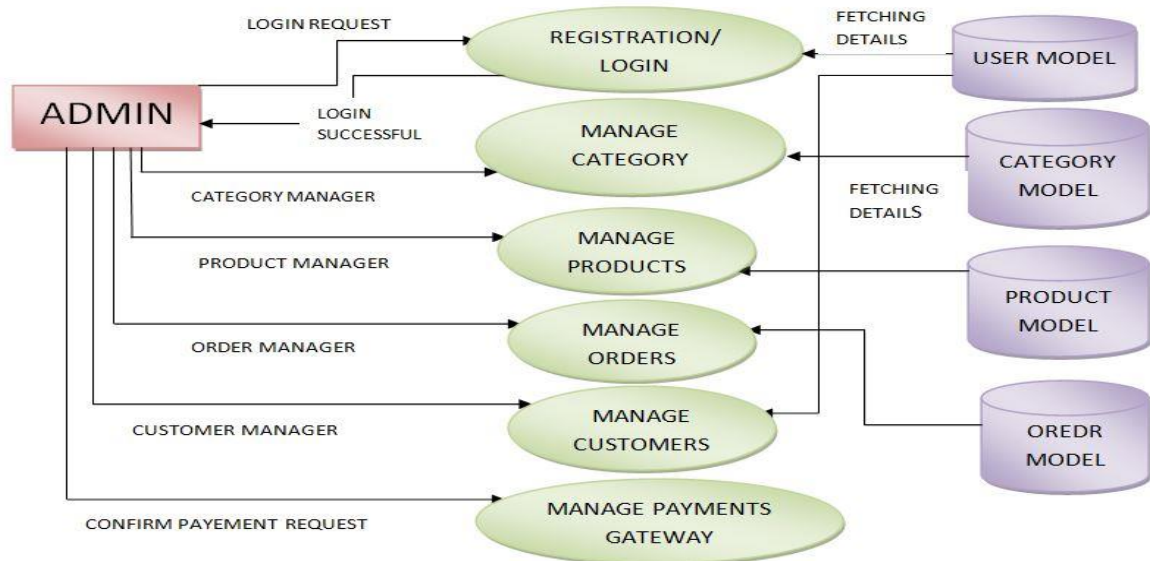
LOGIN REQUEST

REGISTRATION/ LOGIN

FETCHING DETAILS

USER MODEL

ADMIN

LOGIN SUCCESSFUL

MANAGE CATEGORY

CATEGORY MODEL

CATEGORY MANAGER

FETCHING DETAILS

MANAGE PRODUCTS

PRODUCT MANAGER

PRODUCT MODEL

MANAGE ORDERS

ORDER MANAGER

MANAGE CUSTOMERS

CUSTOMER MANAGER

OREDR MODEL

MANAGE PAYMENTS GATEWAY

CONFIRM PAYEMENT REQUEST